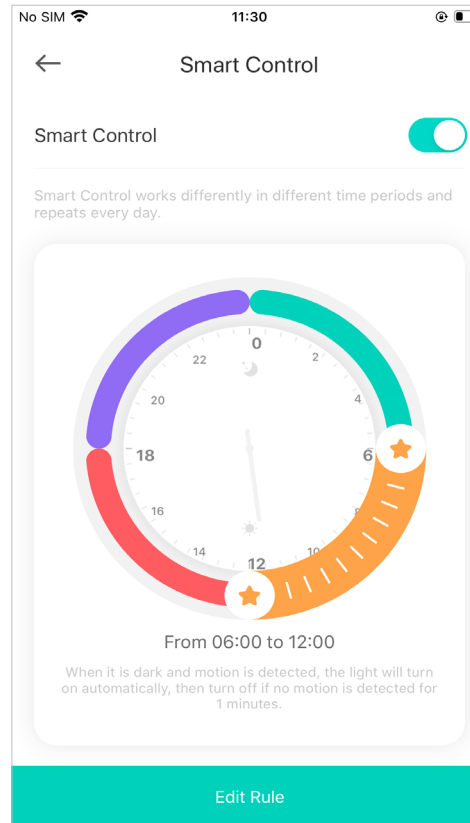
No SIM 11:30

Smart Control

Smart Control

Smart Control works differently in different time periods and repeats every day.

0
2
4
6
8
10
12
14
16
18
20
22

From 06:00 to 12:00

When it is dark and motion is detected, the light will turn on automatically, then turn off if no motion is detected for 1 minutes.

Edit Rule